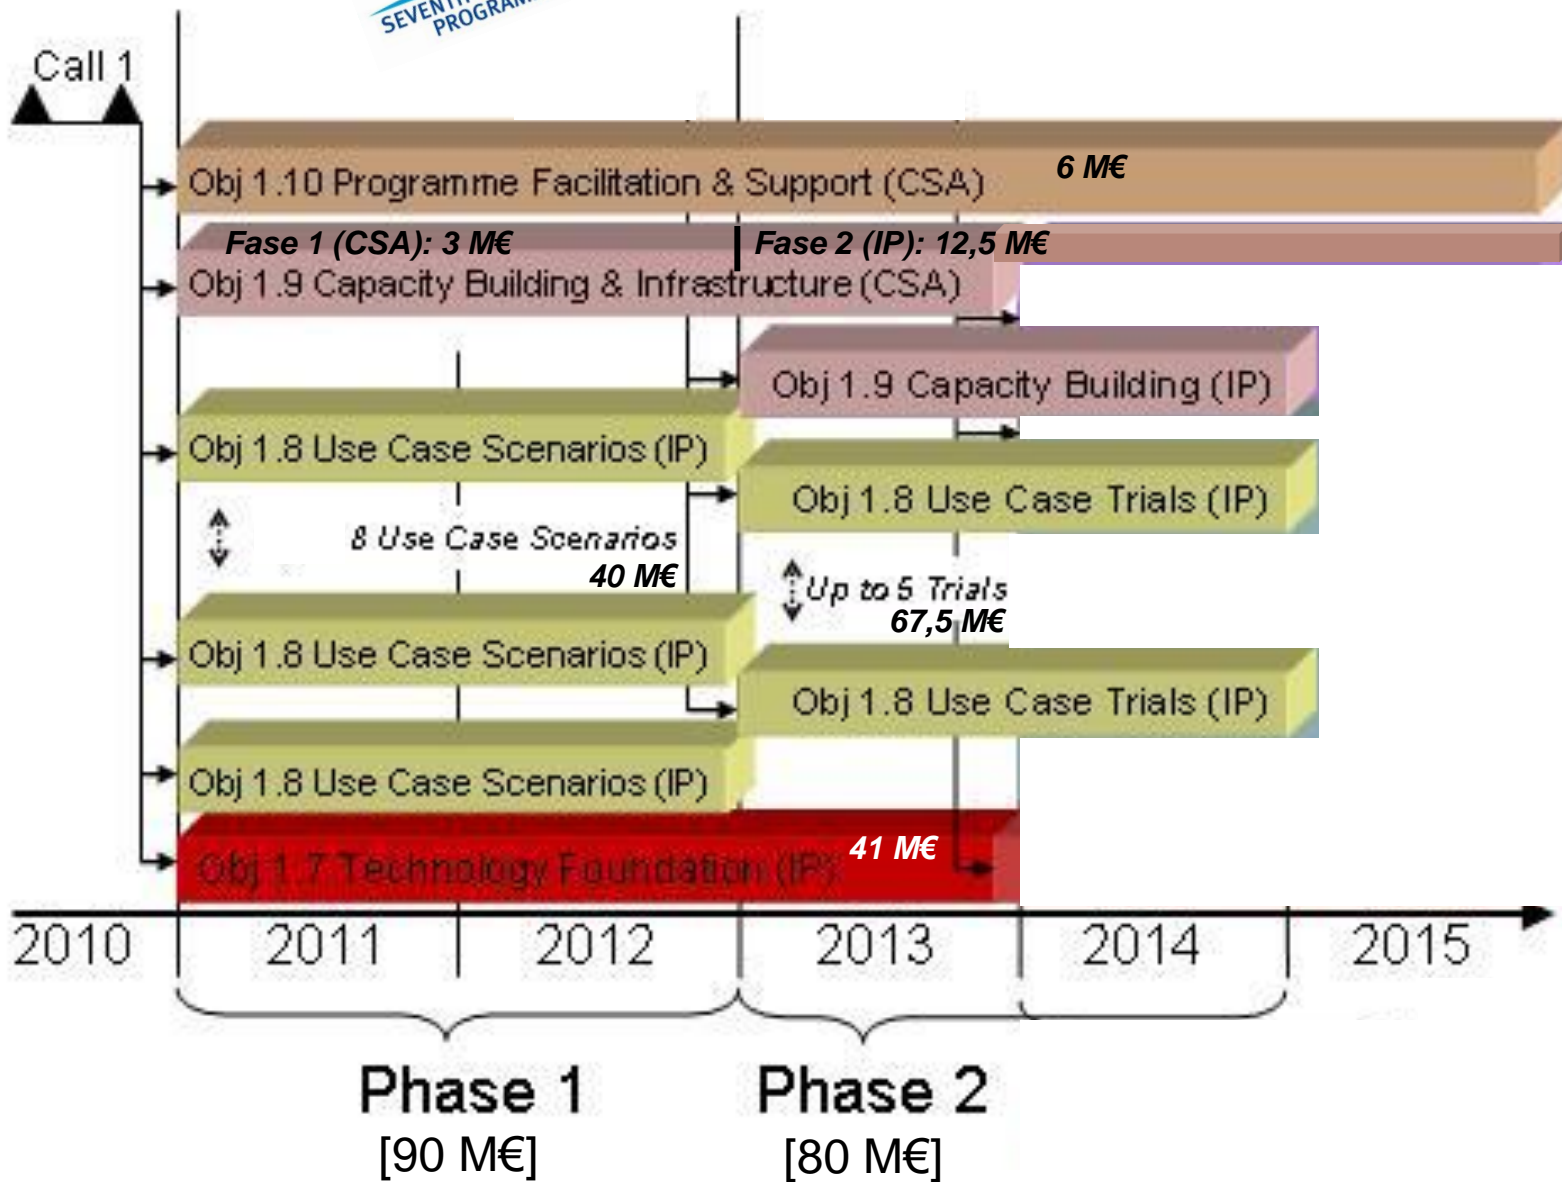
SEVENTH PROGRAM

Call 1

Obj 1.10 Programme Facilitation & Support (CSA)

6 M€

Fase 1 (CSA): 3 M€

Fase 2 (IP): 12,5 M€

Obj 1.9 Capacity Building & Infrastructure (CSA)

Obj 1.9 Capacity Building (IP)

Obj 1.8 Use Case Scenarios (IP)

Obj 1.8 Use Case Trials (IP)

8 Use Case Scenarios

40 M€

Up to 5 Trials

67,5 M€

Obj 1.8 Use Case Scenarios (IP)

Obj 1.8 Use Case Trials (IP)

Obj 1.8 Use Case Scenarios (IP)

Obj 1.7 Technology Foundation (IP)

41 M€

2010 2011 2012 2013 2014 2015

Phase 1
[90 M€]

Phase 2
[80 M€]